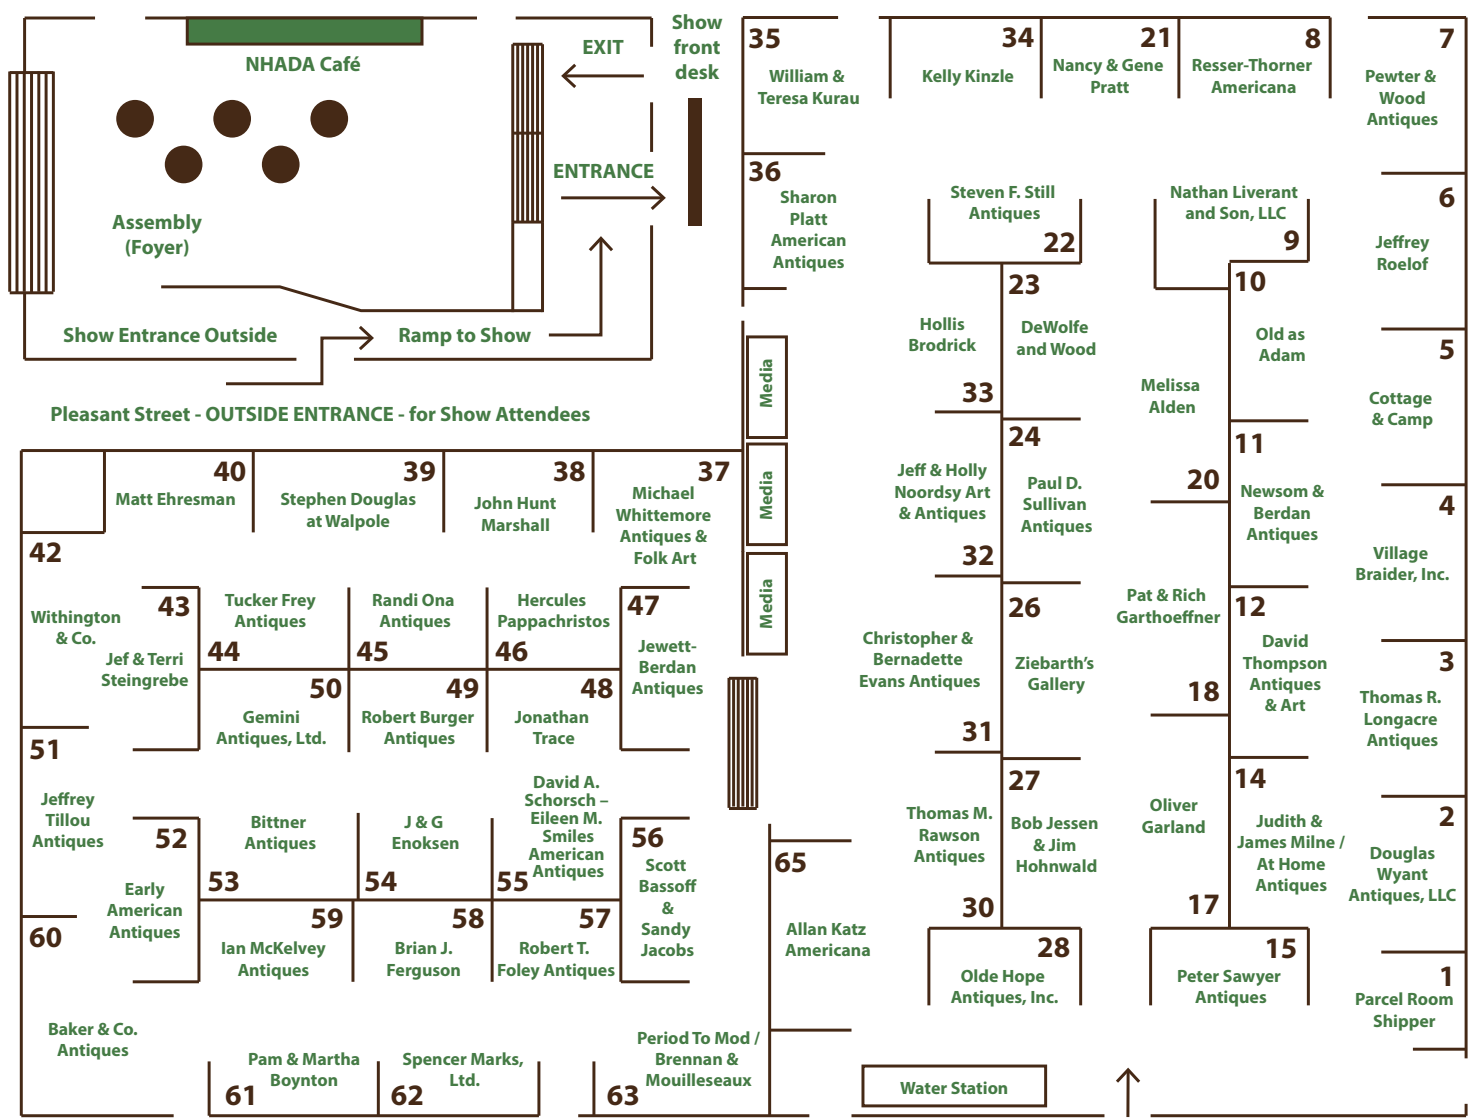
NHADA Café

EXIT

Show front desk

ENTRANCE

Assembly (Foyer)

Show Entrance Outside

Ramp to Show

Pleasant Street - OUTSIDE ENTRANCE - for Show Attendees

35 William & Teresa Kurau

36 Sharon Platt American Antiques

34 Kelly Kinzle

21 Nancy & Gene Pratt

8 Resser-Thorner Americana

7 Pewter & Wood Antiques

6 Jeffrey Roelof

5 Cottage & Camp

4 Village Braider, Inc.

3 Thomas R. Longacre Antiques

2 Douglas Wyant Antiques, LLC

1 Parcel Room Shipper

Steven F. Still Antiques 22

Nathan Liverant and Son, LLC 9

23 DeWolfe and Wood

Hollis Brodrick 33

10 Old as Adam

Melissa Alden

24 Paul D. Sullivan Antiques

Jeff & Holly Noordsy Art & Antiques 32

11 Newsom & Berdan Antiques

20

Pat & Rich Garthoeffner

12 David Thompson Antiques & Art

26 Ziebarth's Gallery

Christopher & Bernadette Evans Antiques 31

18

27 Bob Jessen & Jim Hohnwald

Thomas M. Rawson Antiques 30

Oliver Garland

14 Judith & James Milne / At Home Antiques

17

28 Olde Hope Antiques, Inc.

15 Peter Sawyer Antiques

Media

Media

Media

40 Matt Ehresman

39 Stephen Douglas at Walpole

38 John Hunt Marshall

37 Michael Whittemore Antiques & Folk Art

42 Withington & Co.

43 Jef & Terri Steingrebe

Tucker Frey Antiques 44

Randi Ona Antiques 45

Hercules Pappachristos 46

47 Jewett-Berdan Antiques

50 Gemini Antiques, Ltd.

49 Robert Burger Antiques

48 Jonathan Trace

51 Jeffrey Tillou Antiques

52 Early American Antiques

Bittner Antiques 53

J & G Enoksen 54

David A. Schorsch – Eileen M. Smiles American Antiques 55

56 Scott Bassoff & Sandy Jacobs

65 Allan Katz Americana

60

59 Ian McKelvey Antiques

58 Brian J. Ferguson

57 Robert T. Foley Antiques

Baker & Co. Antiques

Pam & Martha Boynton 61

Spencer Marks, Ltd. 62

Period To Mod / Brennan & Mouilleseaux 63

Water Station